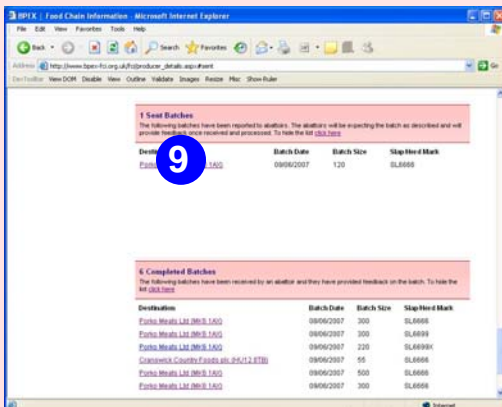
BPEX | Food Chain Information - Microsoft Internet Explorer

File Edit View Favorites Tools Help

Back Search Favorites

Address http://www.bpex-fci.org.uk/fci/producer_details.aspx#sent Go

DevToolbar View DOM Disable View Outline Validate Images Resize Misc Show Ruler

1 Sent Batches

The following batches have been reported to abattoirs. The abattoirs will be expecting the batch as described and will provide feedback once received and processed. To hide the list click here

9

| Destination | Batch Date | Batch Size | Slap Herd Mark |
|---|---|---|---|
| Porko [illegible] 1AG | 09/06/2007 | 120 | SL6666 |

6 Completed Batches

The following batches have been received by an abattoir and they have provided feedback on the batch. To hide the list click here

| Destination | Batch Date | Batch Size | Slap Herd Mark |
|---|---|---|---|
| Porko Meats Ltd (MK8 1AG) | 09/06/2007 | 300 | SL6666 |
| Porko Meats Ltd (MK8 1AG) | 09/06/2007 | 300 | SL6699 |
| Porko Meats Ltd (MK8 1AG) | 09/06/2007 | 220 | SL6699X |
| Cranswick Country Foods plc (HU12 8TB) | 09/06/2007 | 55 | SL6666 |
| Porko Meats Ltd (MK8 1AG) | 09/06/2007 | 500 | SL6666 |
| Porko Meats Ltd (MK8 1AG) | 09/06/2007 | 300 | SL6666 |

Internet